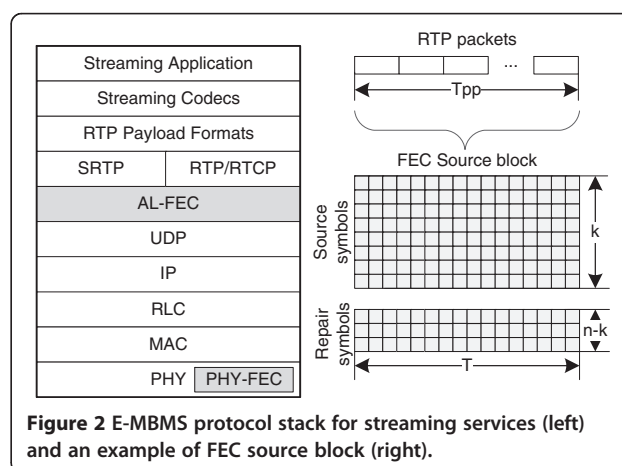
| Streaming Application | |
|---|---|
| Streaming Codecs | |
| RTP Payload Formats | |
| SRTP | RTP/RTCP |
| AL-FEC | |
| UDP | |
| IP | |
| RLC | |
| MAC | |
| PHY | PHY-FEC |

RTP packets

...

Tpp

FEC Source block

Source symbols

k

Repair symbols

n-k

T

**Figure 2** E-MBMS protocol stack for streaming services (left) and an example of FEC source block (right).